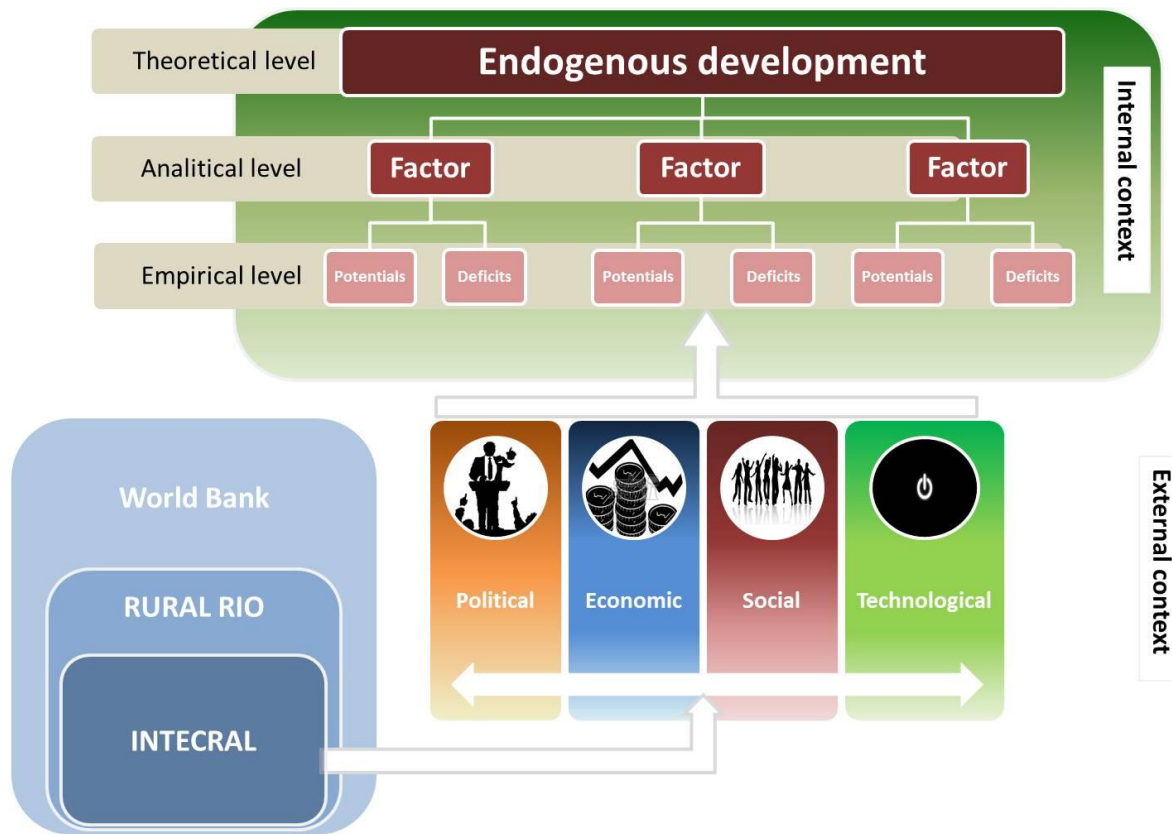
Theoretical level

Endogenous development

Analitical level

Factor

Factor

Factor

Empirical level

Potentials

Deficits

Potentials

Deficits

Potentials

Deficits

Internal context

World Bank

RURAL RIO

INTECRAL

Political

Economic

Social

Technological

External context